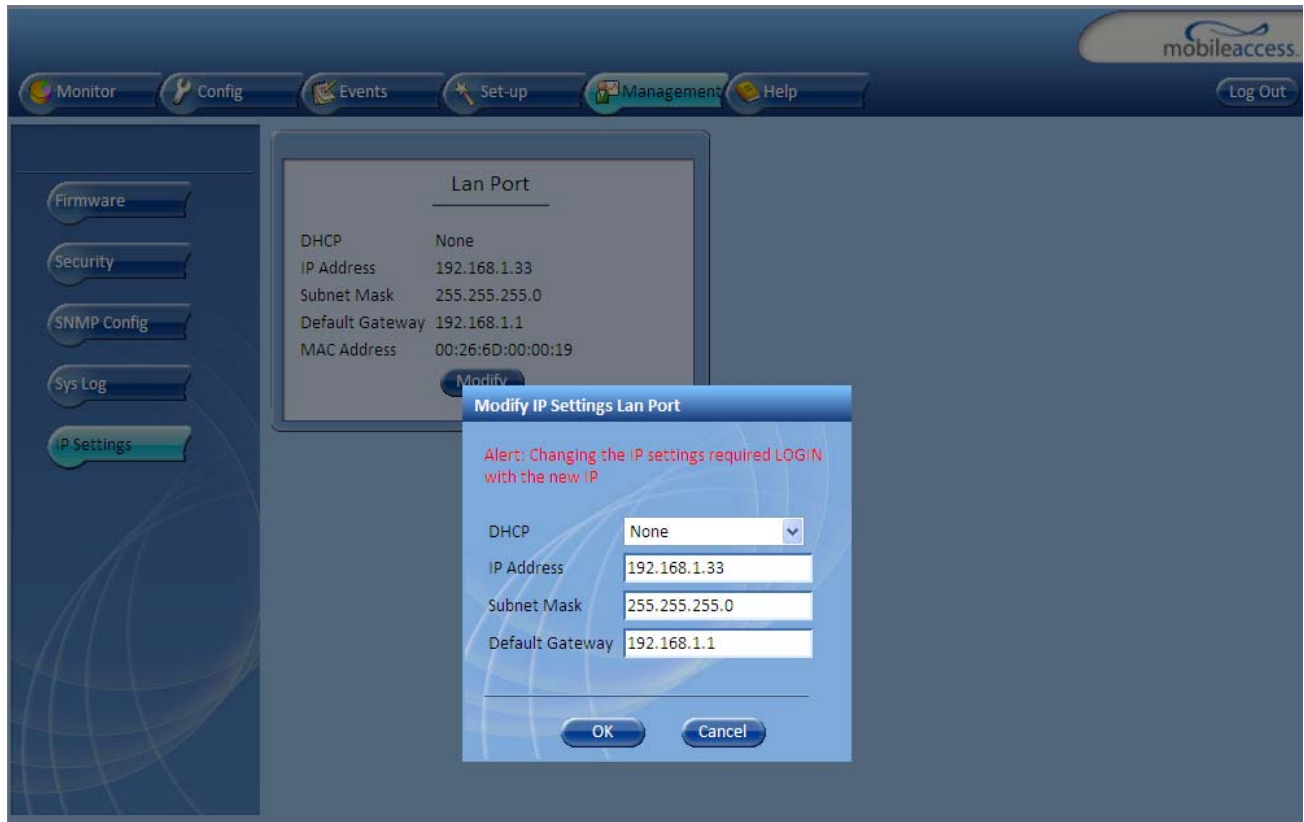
mobileaccess.

Monitor Config Events Set-up Management Help Log Out

Firmware

Security

SNMP Config

Sys Log

IP Settings

Lan Port

| | |
|---|---|
| DHCP | None |
| IP Address | 192.168.1.33 |
| Subnet Mask | 255.255.255.0 |
| Default Gateway | 192.168.1.1 |
| MAC Address | 00:26:6D:00:00:19 |

Modify

Modify IP Settings Lan Port

Alert: Changing the IP settings required LOGIN with the new IP

| | |
|---|---|
| DHCP | None |
| IP Address | 192.168.1.33 |
| Subnet Mask | 255.255.255.0 |
| Default Gateway | 192.168.1.1 |

OK Cancel